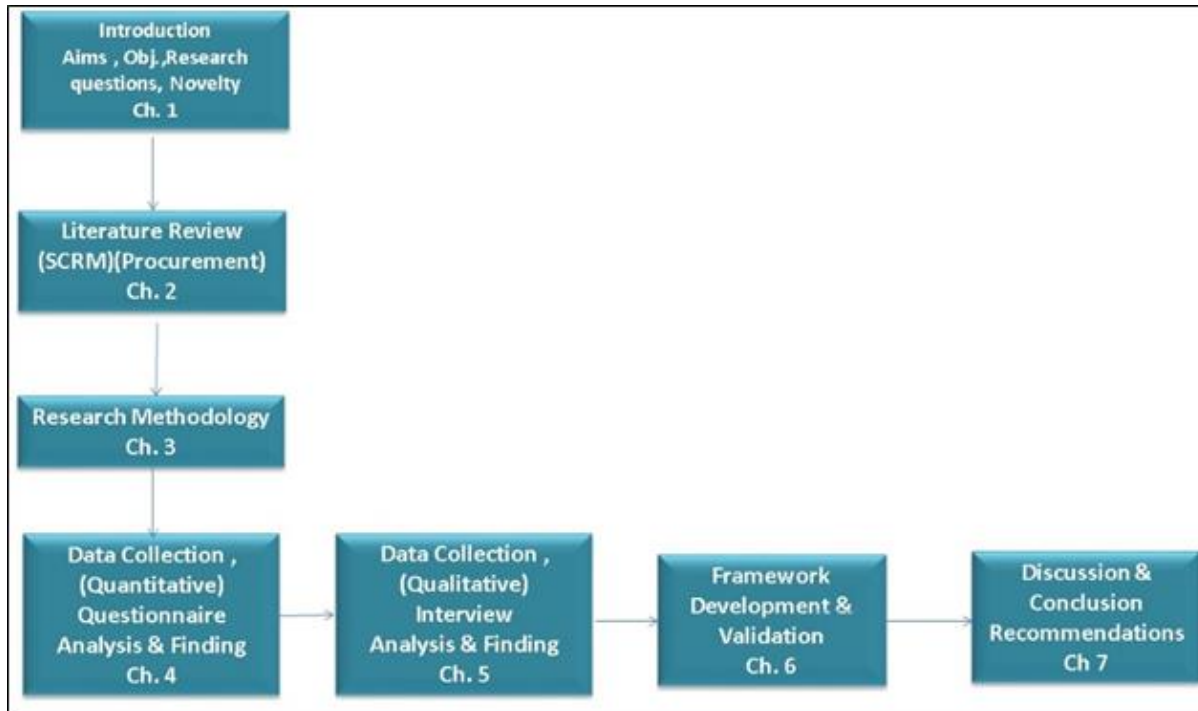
Introduction
Aims , Obj.,Research questions, Novelty
Ch. 1

Literature Review
(SCRM)(Procurement)
Ch. 2

Research Methodology
Ch. 3

Data Collection ,
(Quantitative)
Questionnaire
Analysis & Finding
Ch. 4

Data Collection ,
(Qualitative)
Interview
Analysis & Finding
Ch. 5

Framework
Development &
Validation
Ch. 6

Discussion &
Conclusion
Recommendations
Ch 7